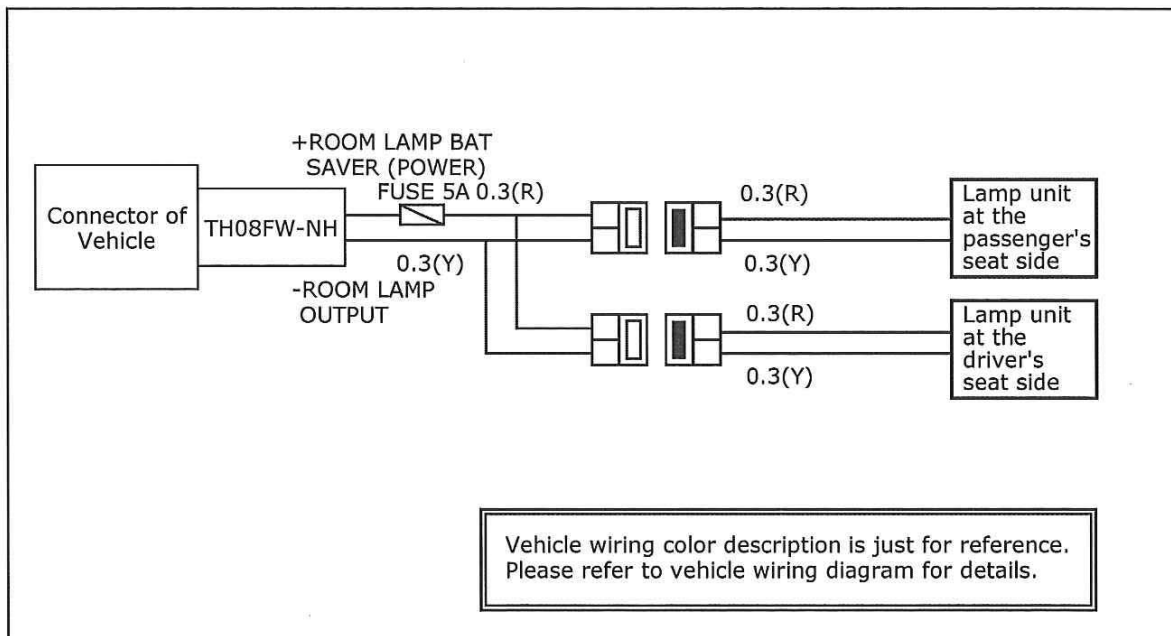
Connector of Vehicle

TH08FW-NH

+ROOM LAMP BAT SAVER (POWER)

FUSE 5A 0.3(R)

0.3(Y)

-ROOM LAMP OUTPUT

0.3(R)

0.3(Y)

Lamp unit at the passenger's seat side

0.3(R)

0.3(Y)

Lamp unit at the driver's seat side

Vehicle wiring color description is just for reference. Please refer to vehicle wiring diagram for details.